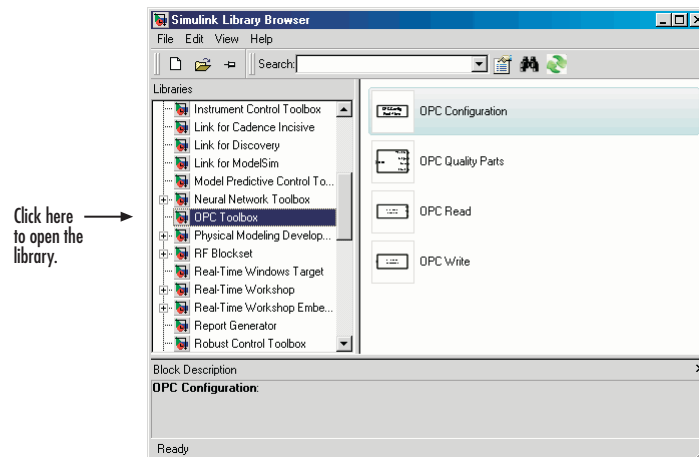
Simulink Library Browser

File Edit View Help

Search:

Libraries

Instrument Control Toolbox
Link for Cadence Incisive
Link for Discovery
Link for ModelSim
Model Predictive Control To...
Neural Network Toolbox
OPC Toolbox
Physical Modeling Develop...
RF Blockset
Real-Time Windows Target
Real-Time Workshop
Real-Time Workshop Embe...
Report Generator
Robust Control Toolbox

OPC Configuration
OPC Quality Parts
OPC Read
OPC Write

Click here to open the library.

Block Description
OPC Configuration:

Ready